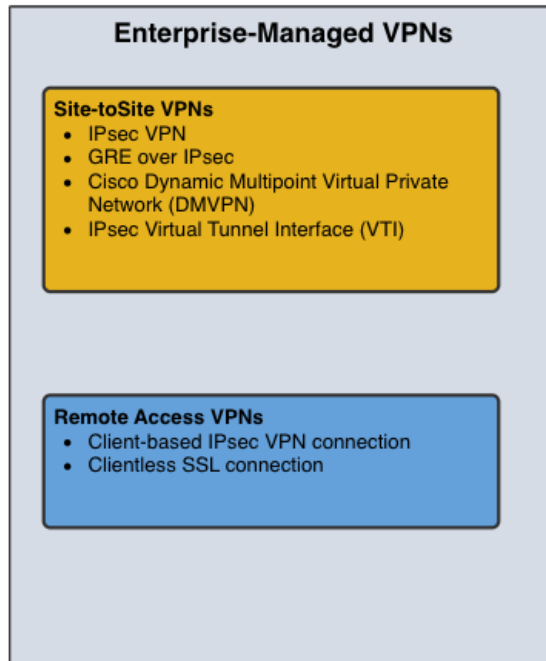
Enterprise-Managed VPNs

Site-toSite VPNs
- IPsec VPN
- GRE over IPsec
- Cisco Dynamic Multipoint Virtual Private Network (DMVPN)
- IPsec Virtual Tunnel Interface (VTI)

Remote Access VPNs
- Client-based IPsec VPN connection
- Clientless SSL connection